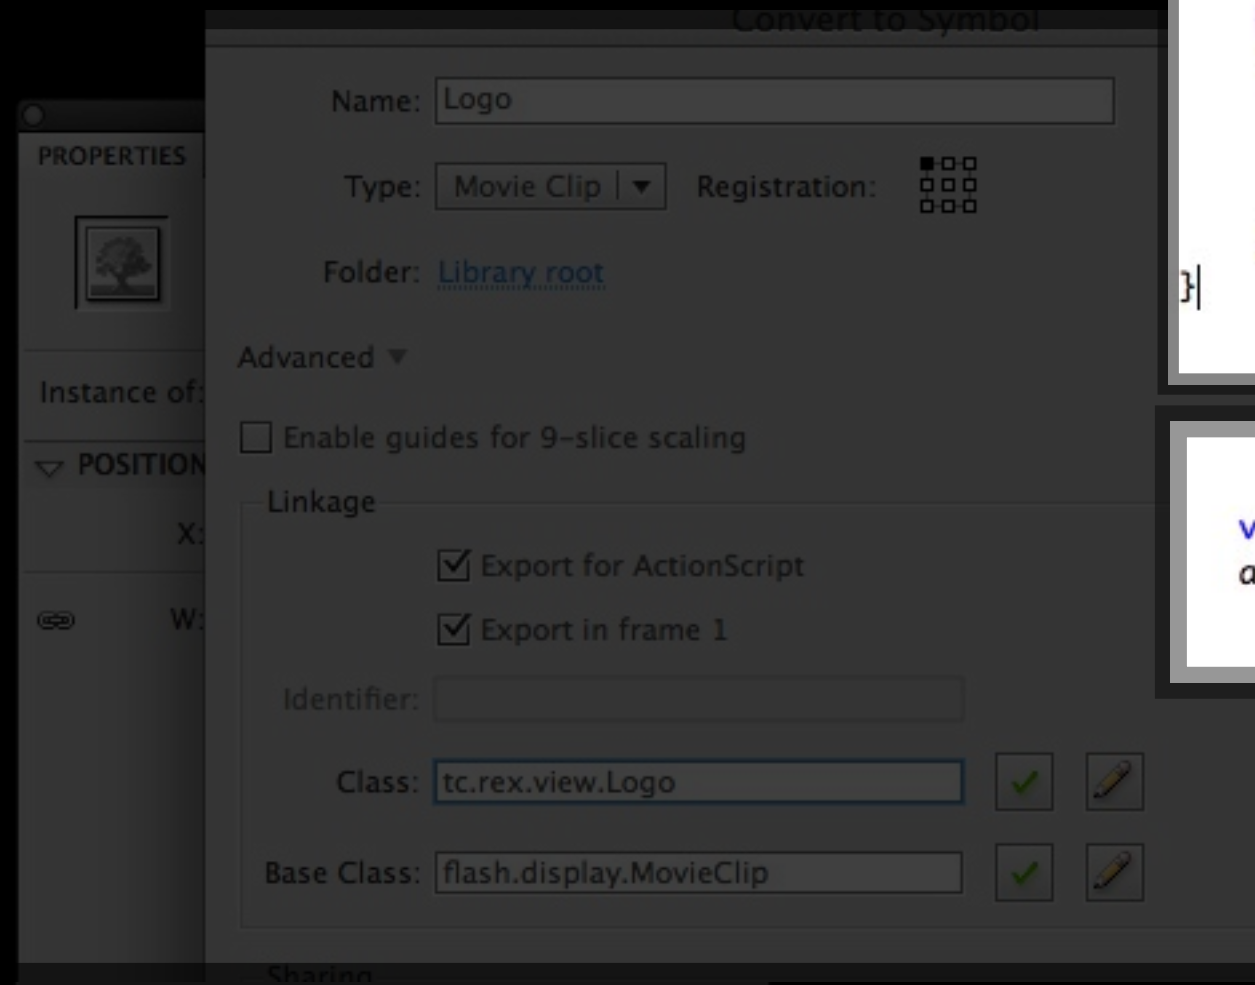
Convert to Symbol

PROPERTIES

Instance of:

POSITION

X:

W:

Name: Logo

Type: Movie Clip

Registration:

Folder: Library root

Advanced

Enable guides for 9-slice scaling

Linkage

Export for ActionScript

Export in frame 1

Identifier:

Class: tc.rex.view.Logo

Base Class: flash.display.MovieClip

Sharing

}

v
a